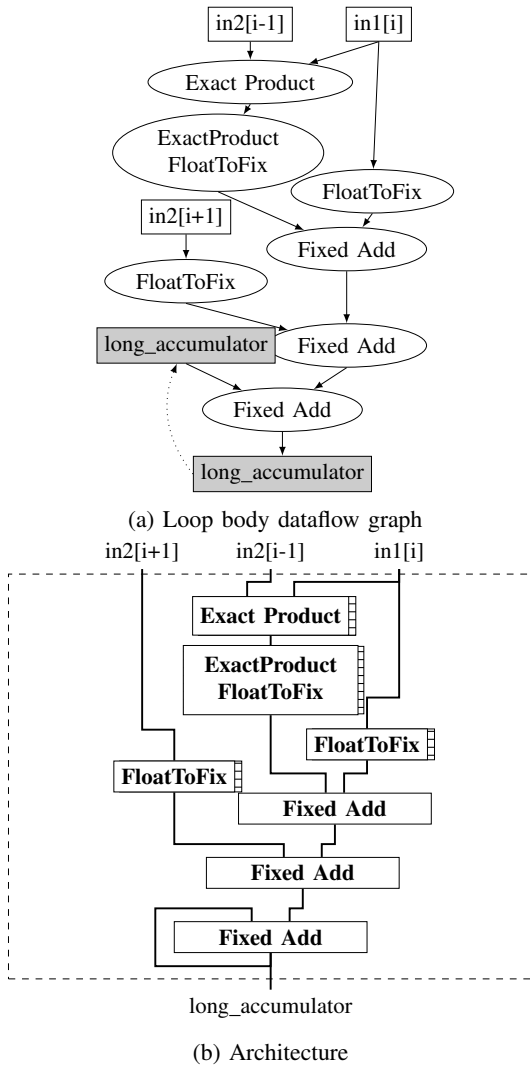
in2[i-1]
in1[i]
Exact Product
ExactProduct FloatToFix
FloatToFix
in2[i+1]
Fixed Add
FloatToFix
long_accumulator
Fixed Add
Fixed Add
long_accumulator

(a) Loop body dataflow graph

in2[i+1]
in2[i-1]
in1[i]
Exact Product
ExactProduct FloatToFix
FloatToFix
FloatToFix
Fixed Add
Fixed Add
Fixed Add
long_accumulator

(b) Architecture